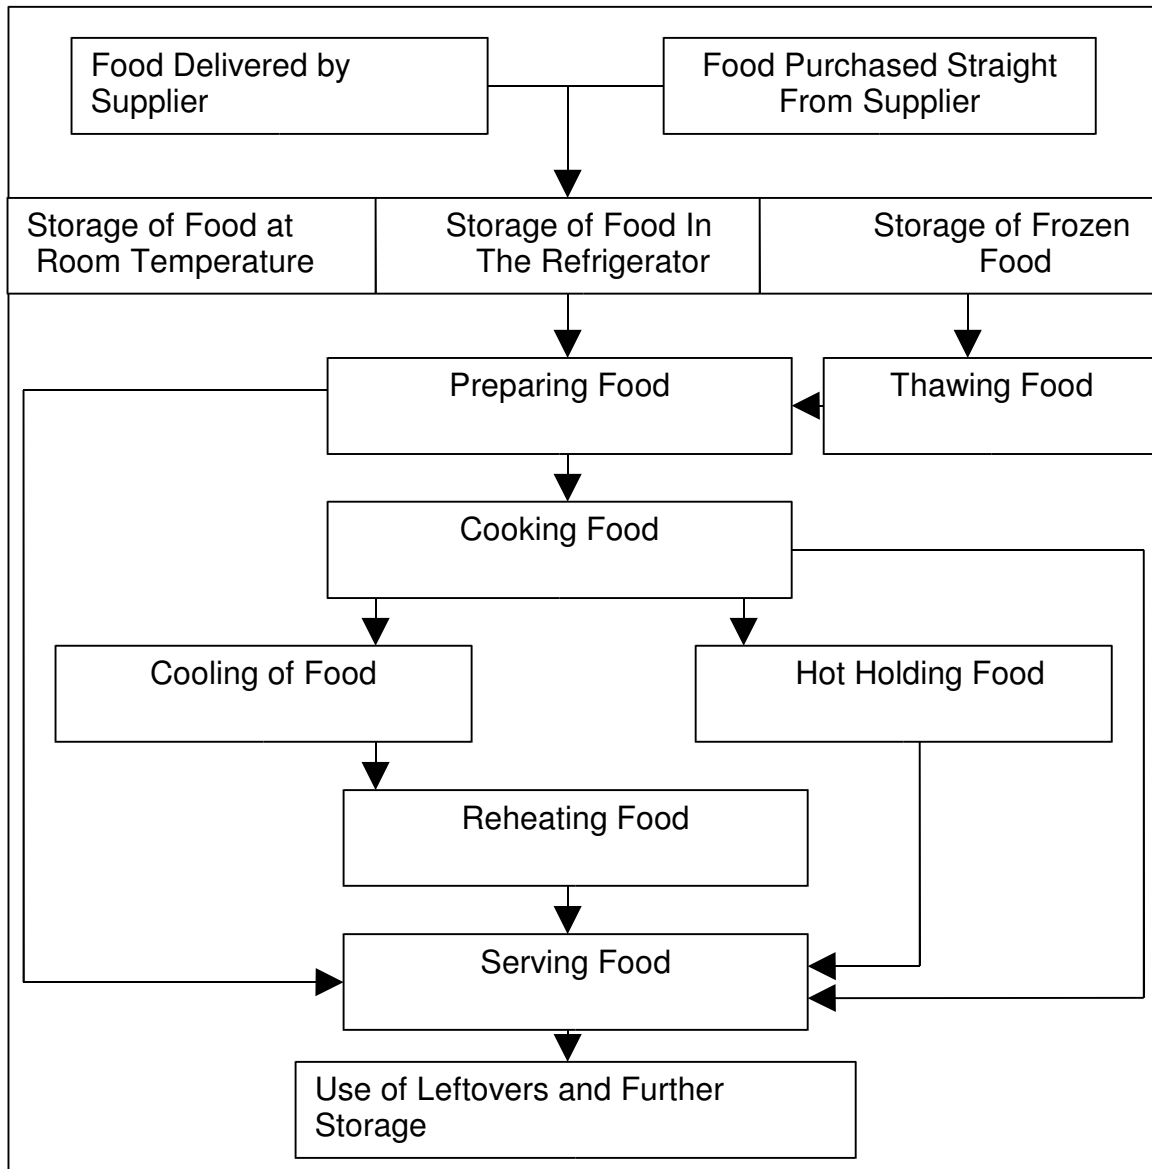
Food Delivered by Supplier

Food Purchased Straight From Supplier

Storage of Food at Room Temperature

Storage of Food In The Refrigerator

Storage of Frozen Food

Preparing Food

Thawing Food

Cooking Food

Cooling of Food

Hot Holding Food

Reheating Food

Serving Food

Use of Leftovers and Further Storage